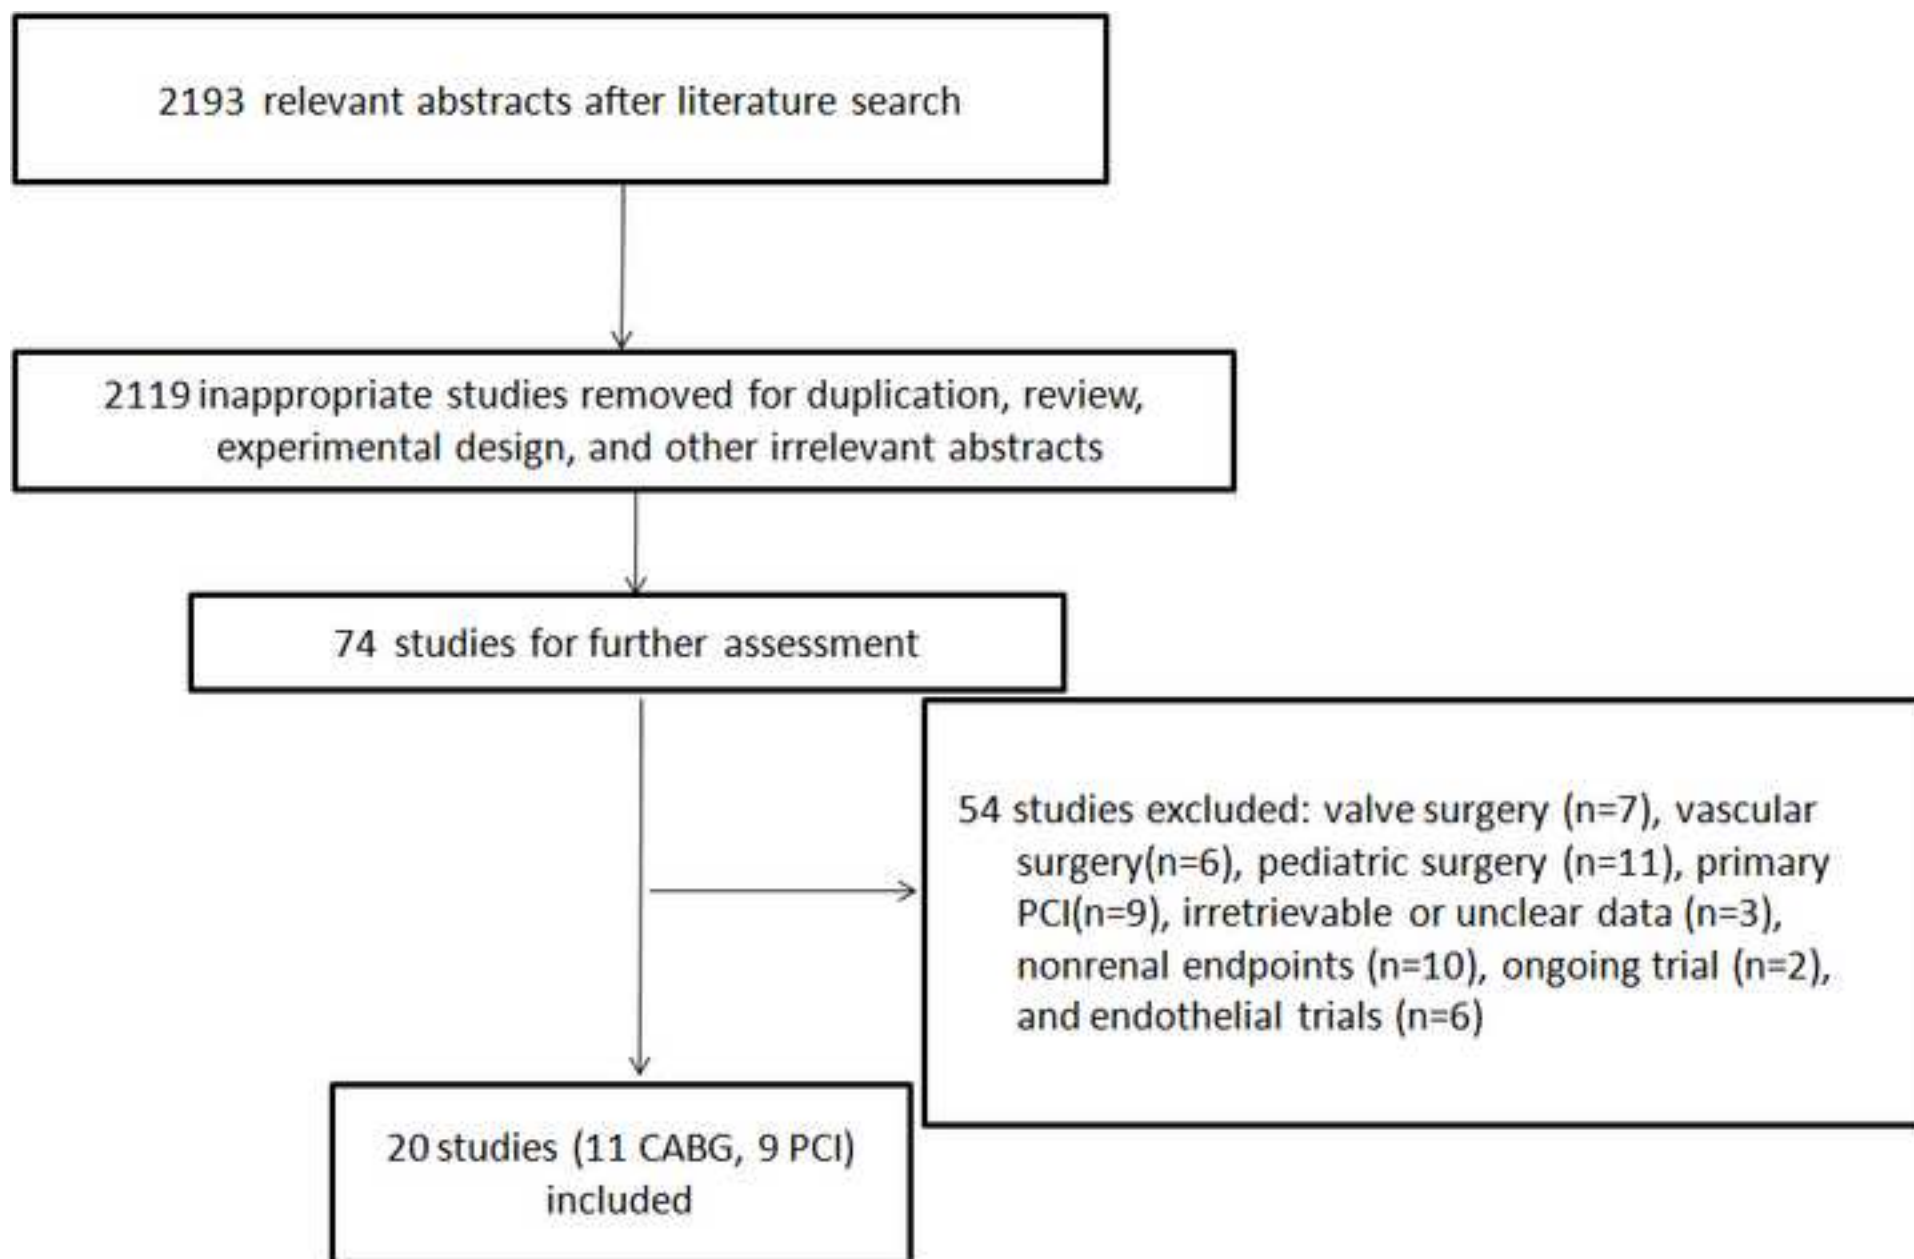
2193 relevant abstracts after literature search

2119 inappropriate studies removed for duplication, review, experimental design, and other irrelevant abstracts

74 studies for further assessment

54 studies excluded: valve surgery (n=7), vascular surgery(n=6), pediatric surgery (n=11), primary PCI(n=9), irretrievable or unclear data (n=3), nonrenal endpoints (n=10), ongoing trial (n=2), and endothelial trials (n=6)

20 studies (11 CABG, 9 PCI) included